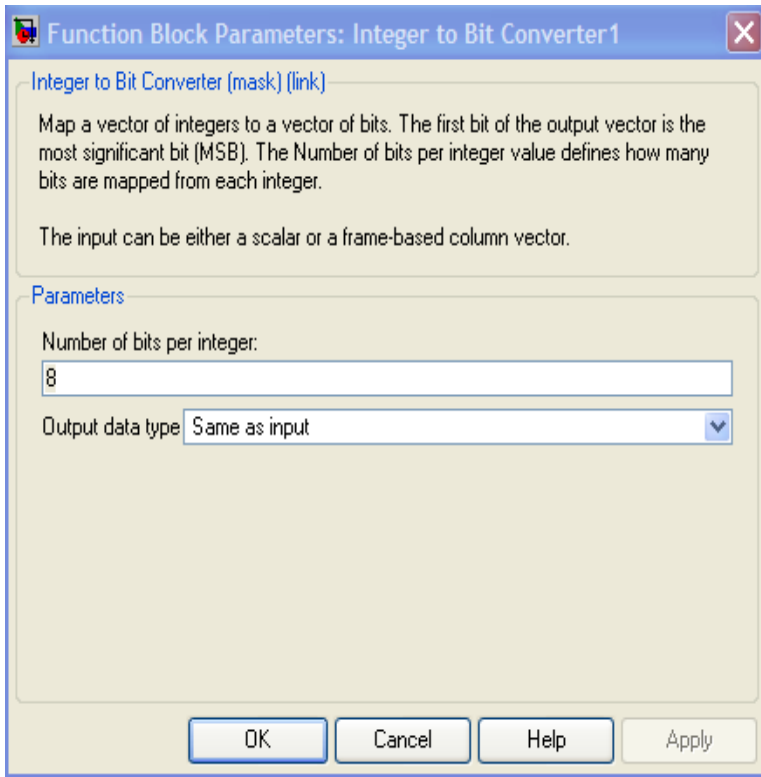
Function Block Parameters: Integer to Bit Converter1

Integer to Bit Converter (mask) (link)

Map a vector of integers to a vector of bits. The first bit of the output vector is the most significant bit (MSB). The Number of bits per integer value defines how many bits are mapped from each integer.

The input can be either a scalar or a frame-based column vector.

Parameters

Number of bits per integer:

8

Output data type Same as input

OK Cancel Help Apply